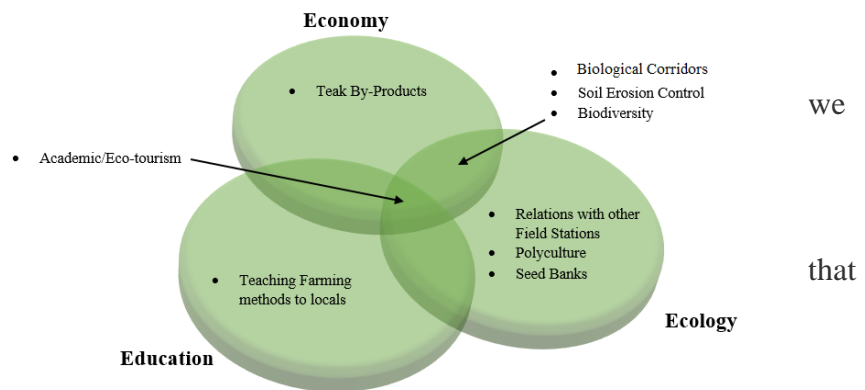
Economy

• Teak By-Products

• Biological Corridors
• Soil Erosion Control
• Biodiversity

we

• Academic/Eco-tourism

• Relations with other Field Stations
• Polyculture
• Seed Banks

that

• Teaching Farming methods to locals

Ecology

Education